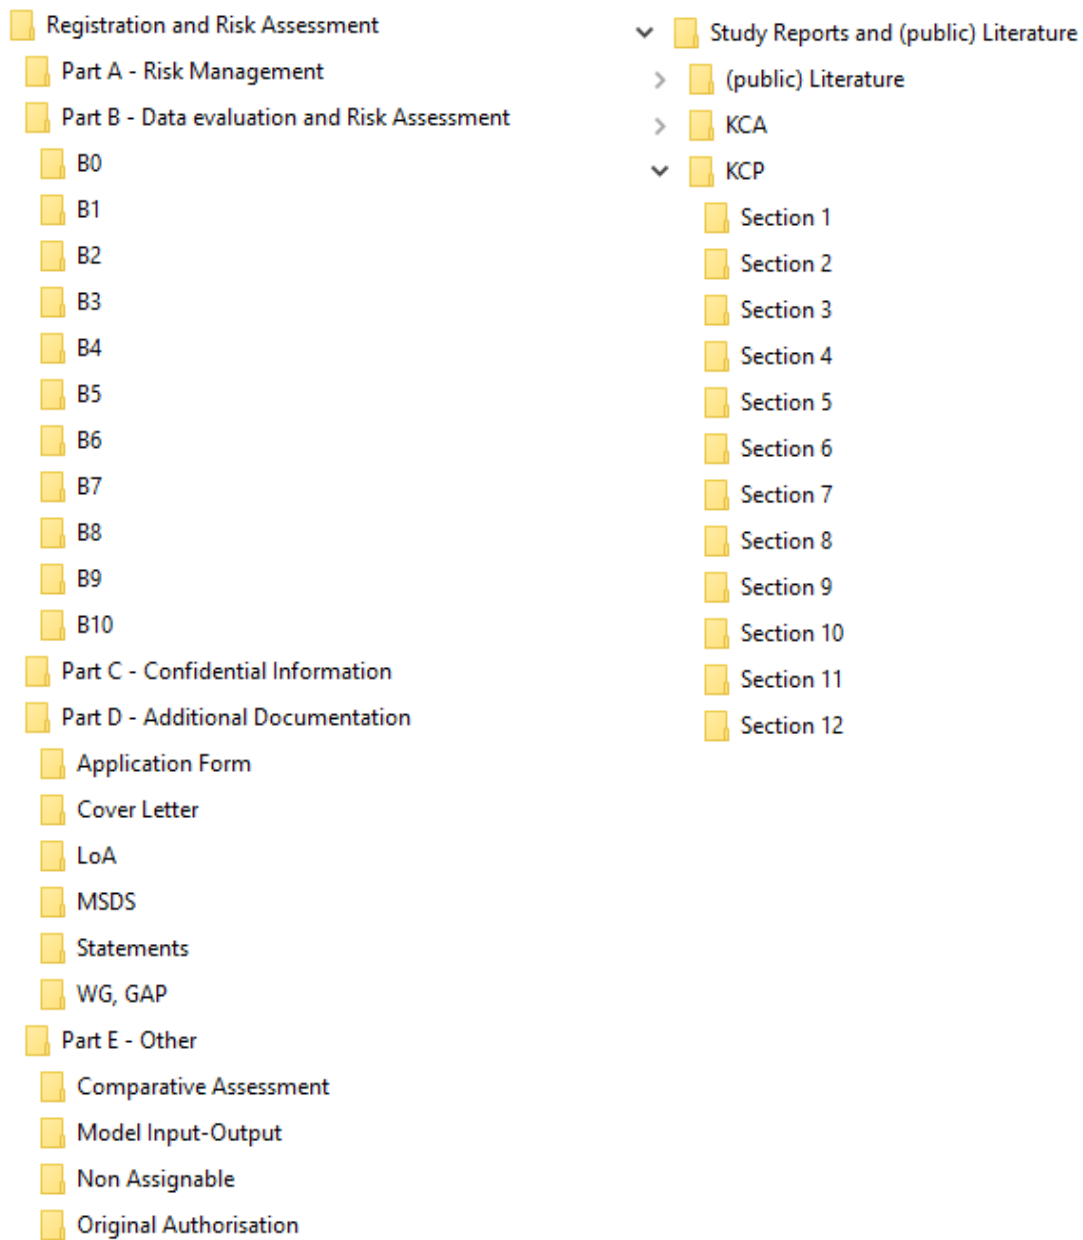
Registration and Risk Assessment
Part A - Risk Management
Part B - Data evaluation and Risk Assessment
B0
B1
B2
B3
B4
B5
B6
B7
B8
B9
B10
Part C - Confidential Information
Part D - Additional Documentation
Application Form
Cover Letter
LoA
MSDS
Statements
WG, GAP
Part E - Other
Comparative Assessment
Model Input-Output
Non Assignable
Original Authorisation

Study Reports and (public) Literature
(public) Literature
KCA
KCP
Section 1
Section 2
Section 3
Section 4
Section 5
Section 6
Section 7
Section 8
Section 9
Section 10
Section 11
Section 12